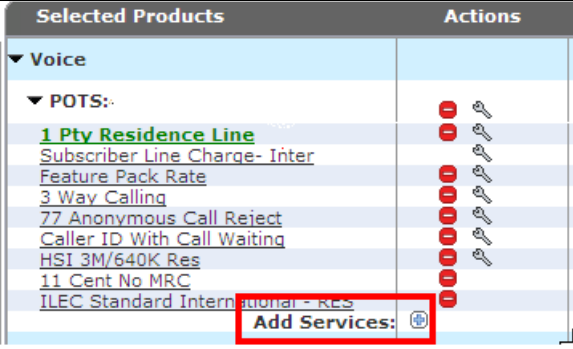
| Selected Products | Actions |
|---|---|
| Voice | |
| POTS: | |
| 1 Pty Residence Line | |
| Subscriber Line Charge- Inter | |
| Feature Pack Rate | |
| 3 Way Calling | |
| 77 Anonymous Call Reject | |
| Caller ID With Call Waiting | |
| HSI 3M/640K Res | |
| 11 Cent No MRC | |
| ILEC Standard International - RES | |
| Add Services: | |